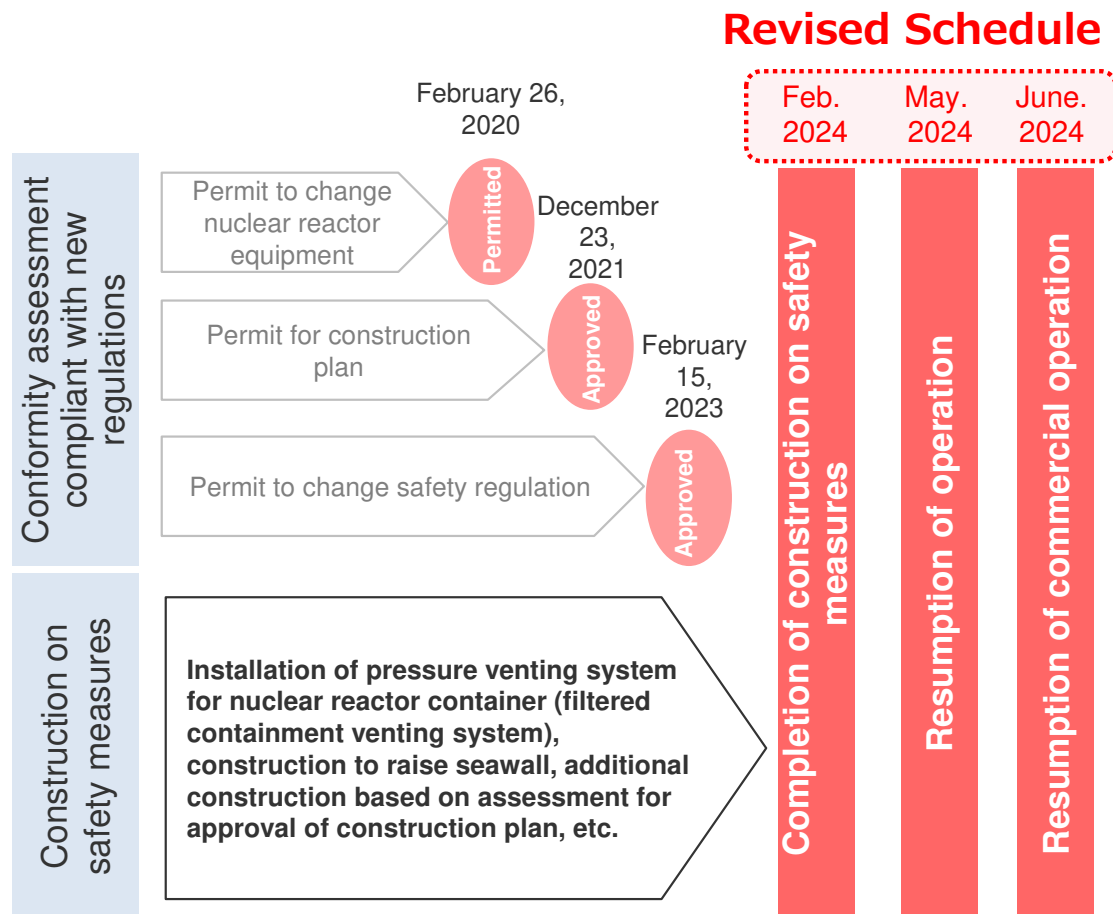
Revised Schedule

Feb. 2024

May. 2024

June. 2024

Conformity assessment compliant with new regulations

February 26, 2020

Permit to change nuclear reactor equipment

Permitted

December 23, 2021

Permit for construction plan

Approved

February 15, 2023

Permit to change safety regulation

Approved

Construction on safety measures

Installation of pressure venting system for nuclear reactor container (filtered containment venting system), construction to raise seawall, additional construction based on assessment for approval of construction plan, etc.

Completion of construction on safety measures

Resumption of operation

Resumption of commercial operation